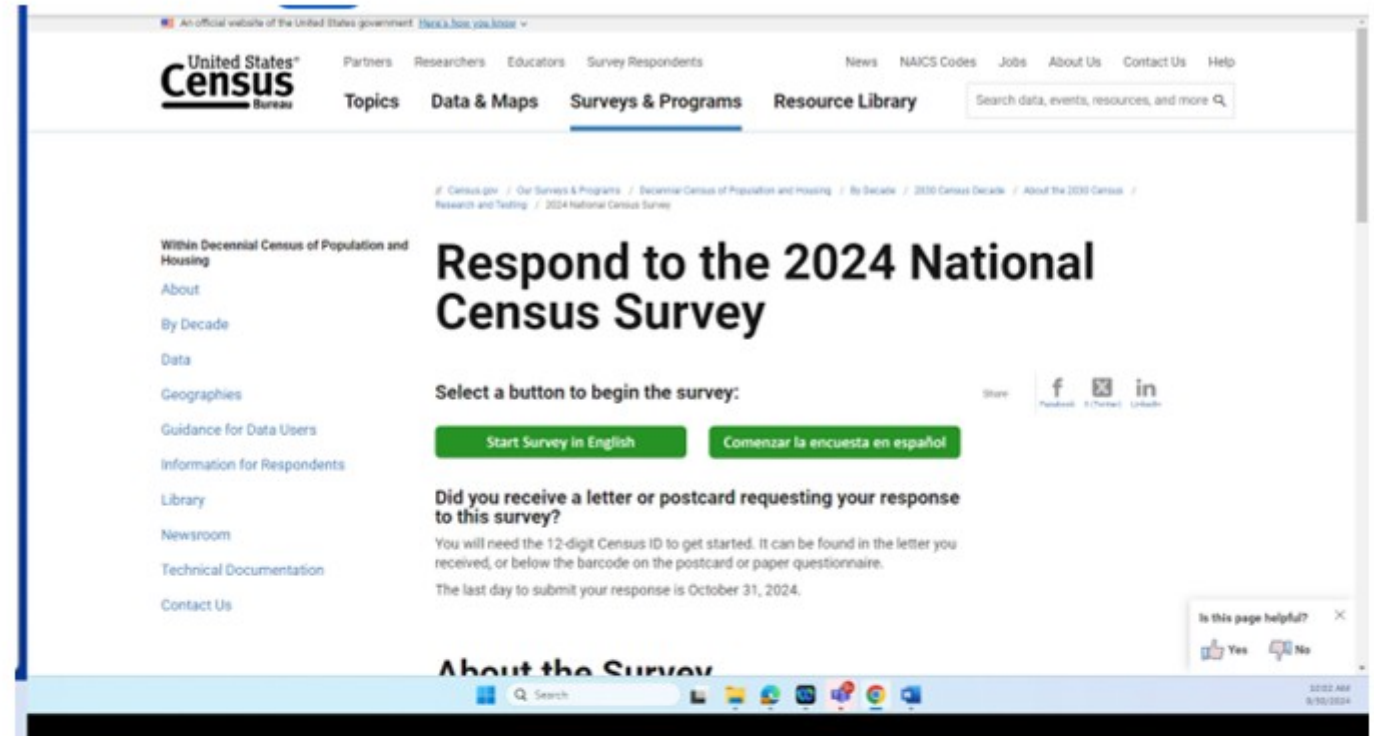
An official website of the United States government Here's how you know

United States Census Bureau

Partners Researchers Educators Survey Respondents News NAICS Codes Jobs About Us Contact Us Help

Topics Data & Maps Surveys & Programs Resource Library

Search data, events, resources, and more

Census.gov / Our Surveys & Programs / Decennial Census of Population and Housing / By Decade / 2030 Census Decade / About the 2030 Census / Research and Testing / 2024 National Census Survey

Within Decennial Census of Population and Housing

About

By Decade

Data

Geographies

Guidance for Data Users

Information for Respondents

Library

Newsroom

Technical Documentation

Contact Us

Respond to the 2024 National Census Survey

Select a button to begin the survey:

Share Facebook X (Twitter) LinkedIn

Start Survey in English

Comenzar la encuesta en español

Did you receive a letter or postcard requesting your response to this survey?

You will need the 12-digit Census ID to get started. It can be found in the letter you received, or below the barcode on the postcard or paper questionnaire.

The last day to submit your response is October 31, 2024.

Is this page helpful?

Yes No

About the Survey

Search

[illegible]